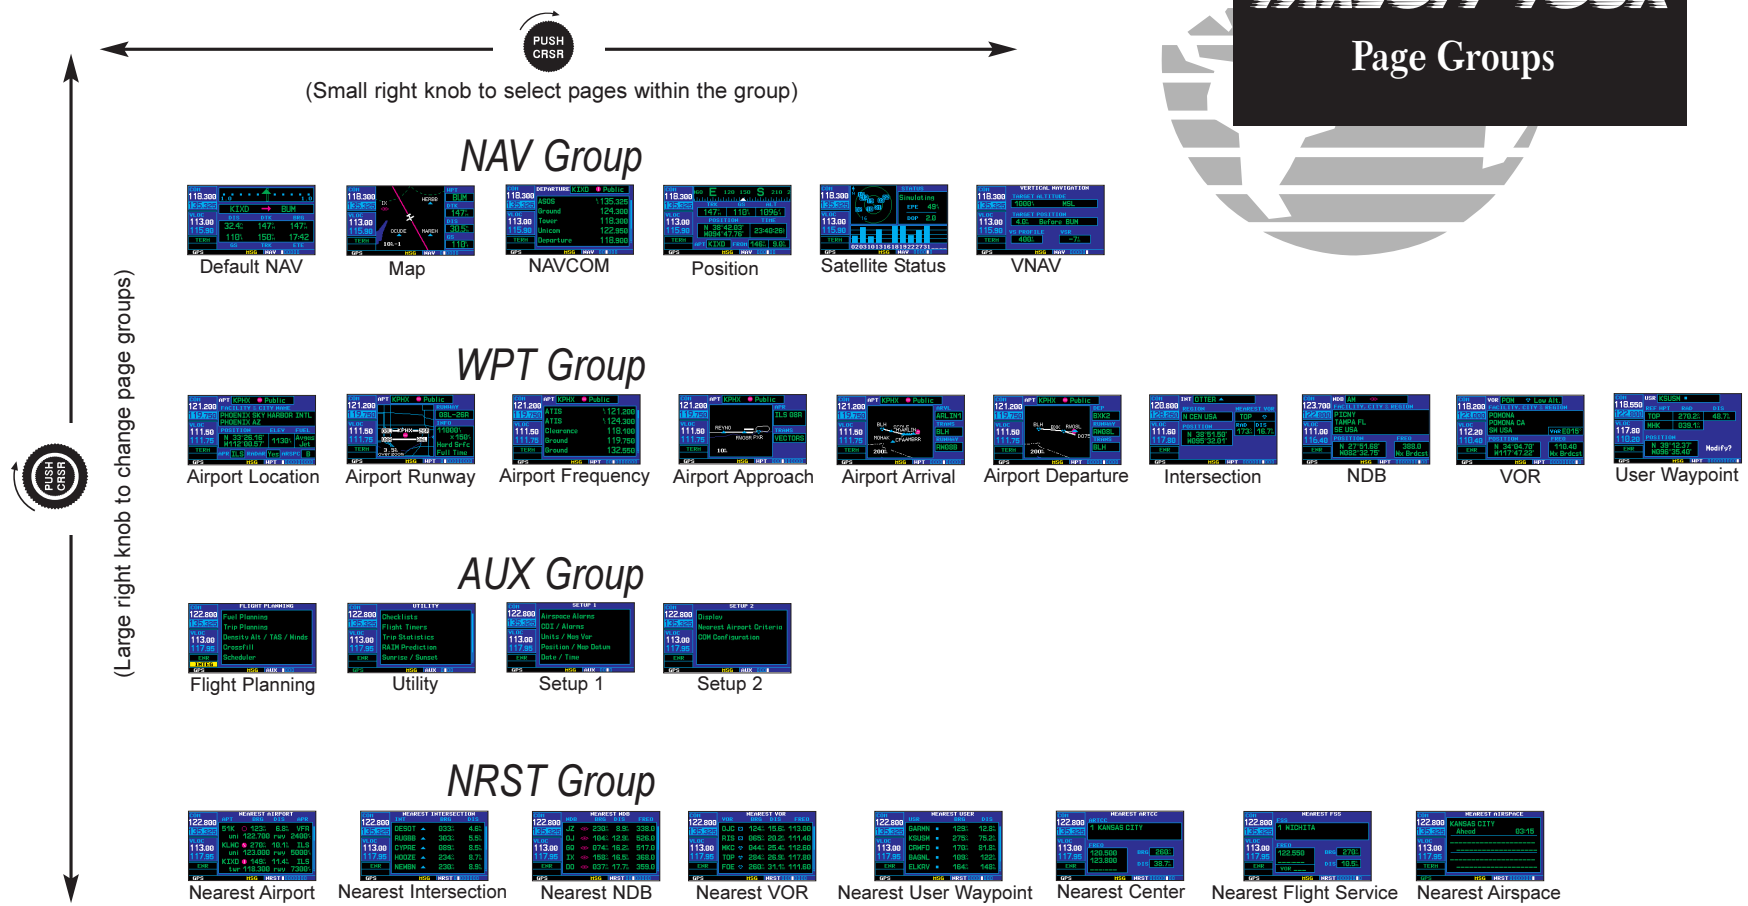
Page Groups

PUSH CRSR

(Small right knob to select pages within the group)

(Large right knob to change page groups)

PUSH CRSR

NAV Group

Default NAV

Map

NAVCOM

Position

Satellite Status

VNAV

WPT Group

Airport Location

Airport Runway

Airport Frequency

Airport Approach

Airport Arrival

Airport Departure

Intersection

NDB

VOR

User Waypoint

AUX Group

Flight Planning

Utility

Setup 1

Setup 2

NRST Group

Nearest Airport

Nearest Intersection

Nearest NDB

Nearest VOR

Nearest User Waypoint

Nearest Center

Nearest Flight Service

Nearest Airspace